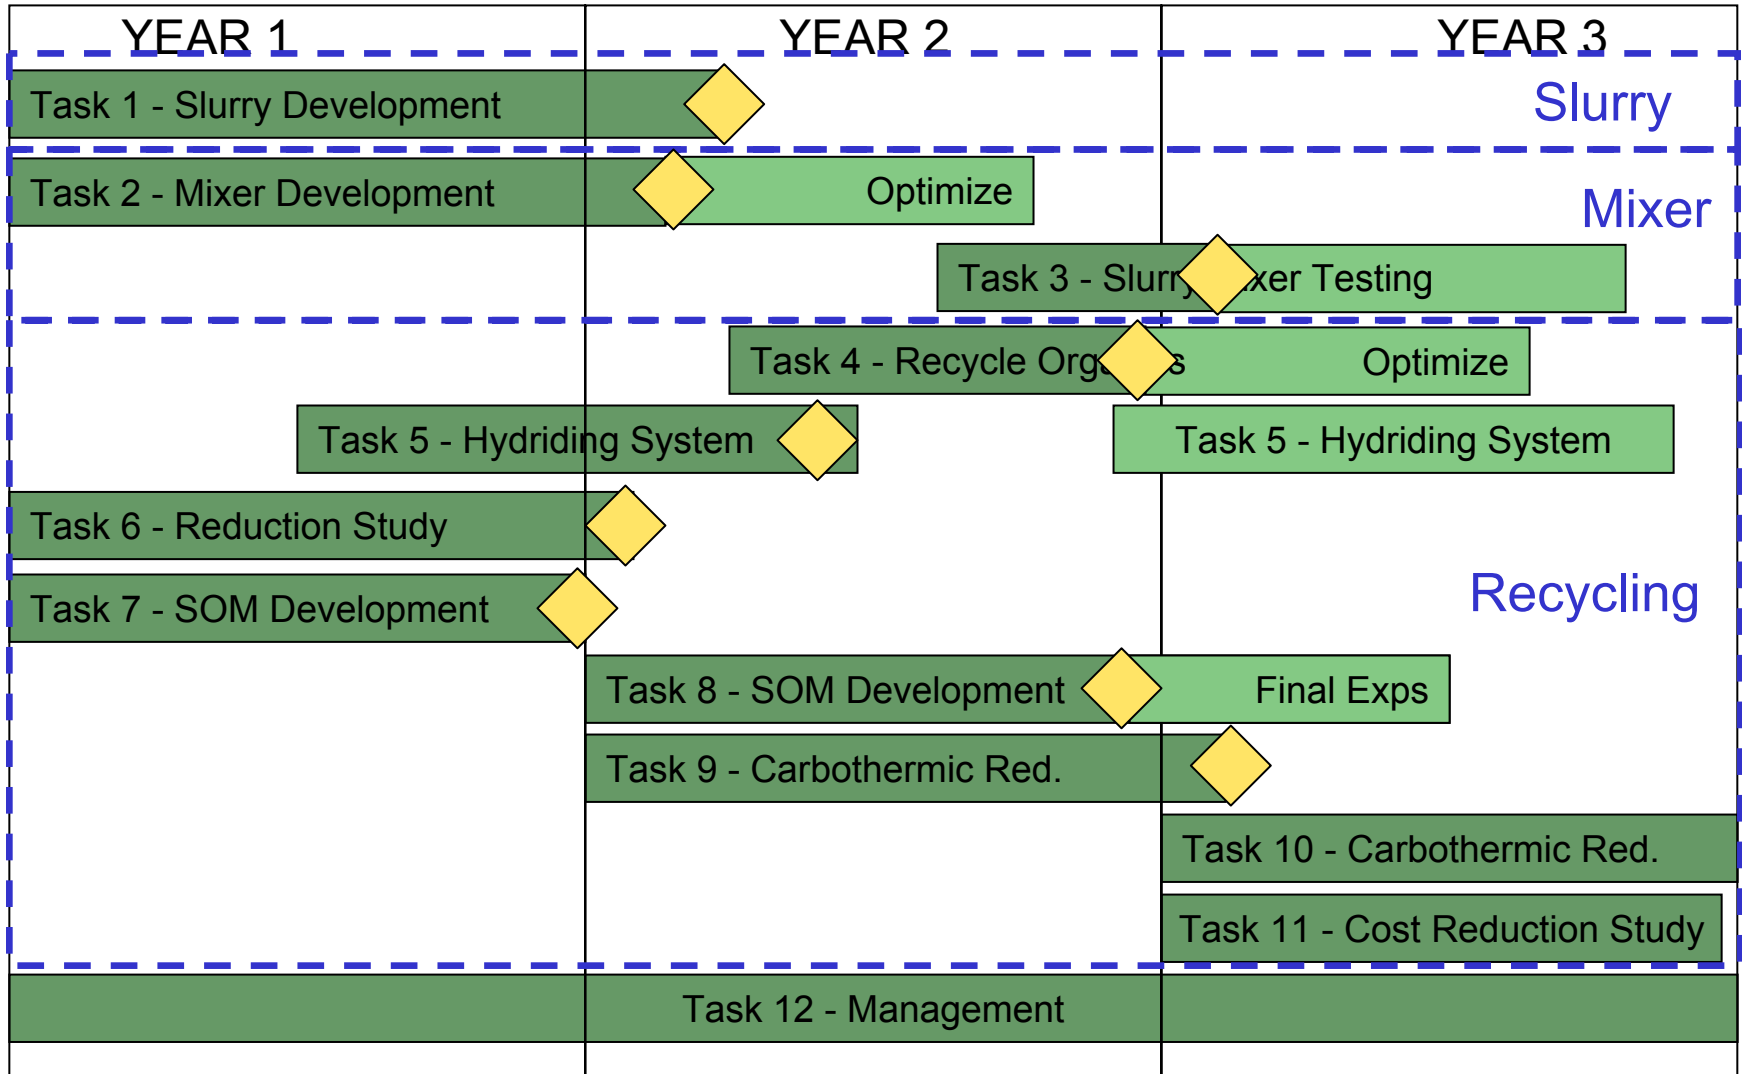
YEAR 1

YEAR 2

YEAR 3

Slurry

Task 1 - Slurry Development

Mixer

Task 2 - Mixer Development

Optimize

Task 3 - Slurry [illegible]xer Testing

Task 4 - Recycle Org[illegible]s

Optimize

Task 5 - Hydriding System

Task 5 - Hydriding System

Task 6 - Reduction Study

Recycling

Task 7 - SOM Development

Task 8 - SOM Development

Final Exps

Task 9 - Carbothermic Red.

Task 10 - Carbothermic Red.

Task 11 - Cost Reduction Study

Task 12 - Management